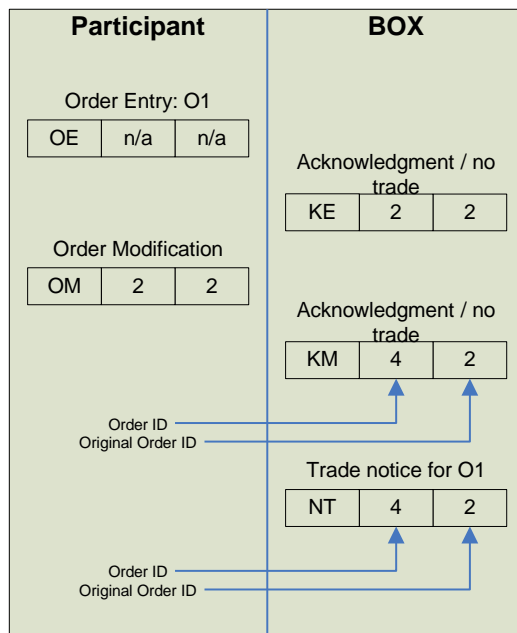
Participant

BOX

Order Entry: O1

| OE | n/a | n/a |
|---|---|---|

Acknowledgment / no trade

| KE | 2 | 2 |
|---|---|---|

Order Modification

| OM | 2 | 2 |
|---|---|---|

Acknowledgment / no trade

| KM | 4 | 2 |
|---|---|---|

Order ID
Original Order ID

Trade notice for O1

| NT | 4 | 2 |
|---|---|---|

Order ID
Original Order ID